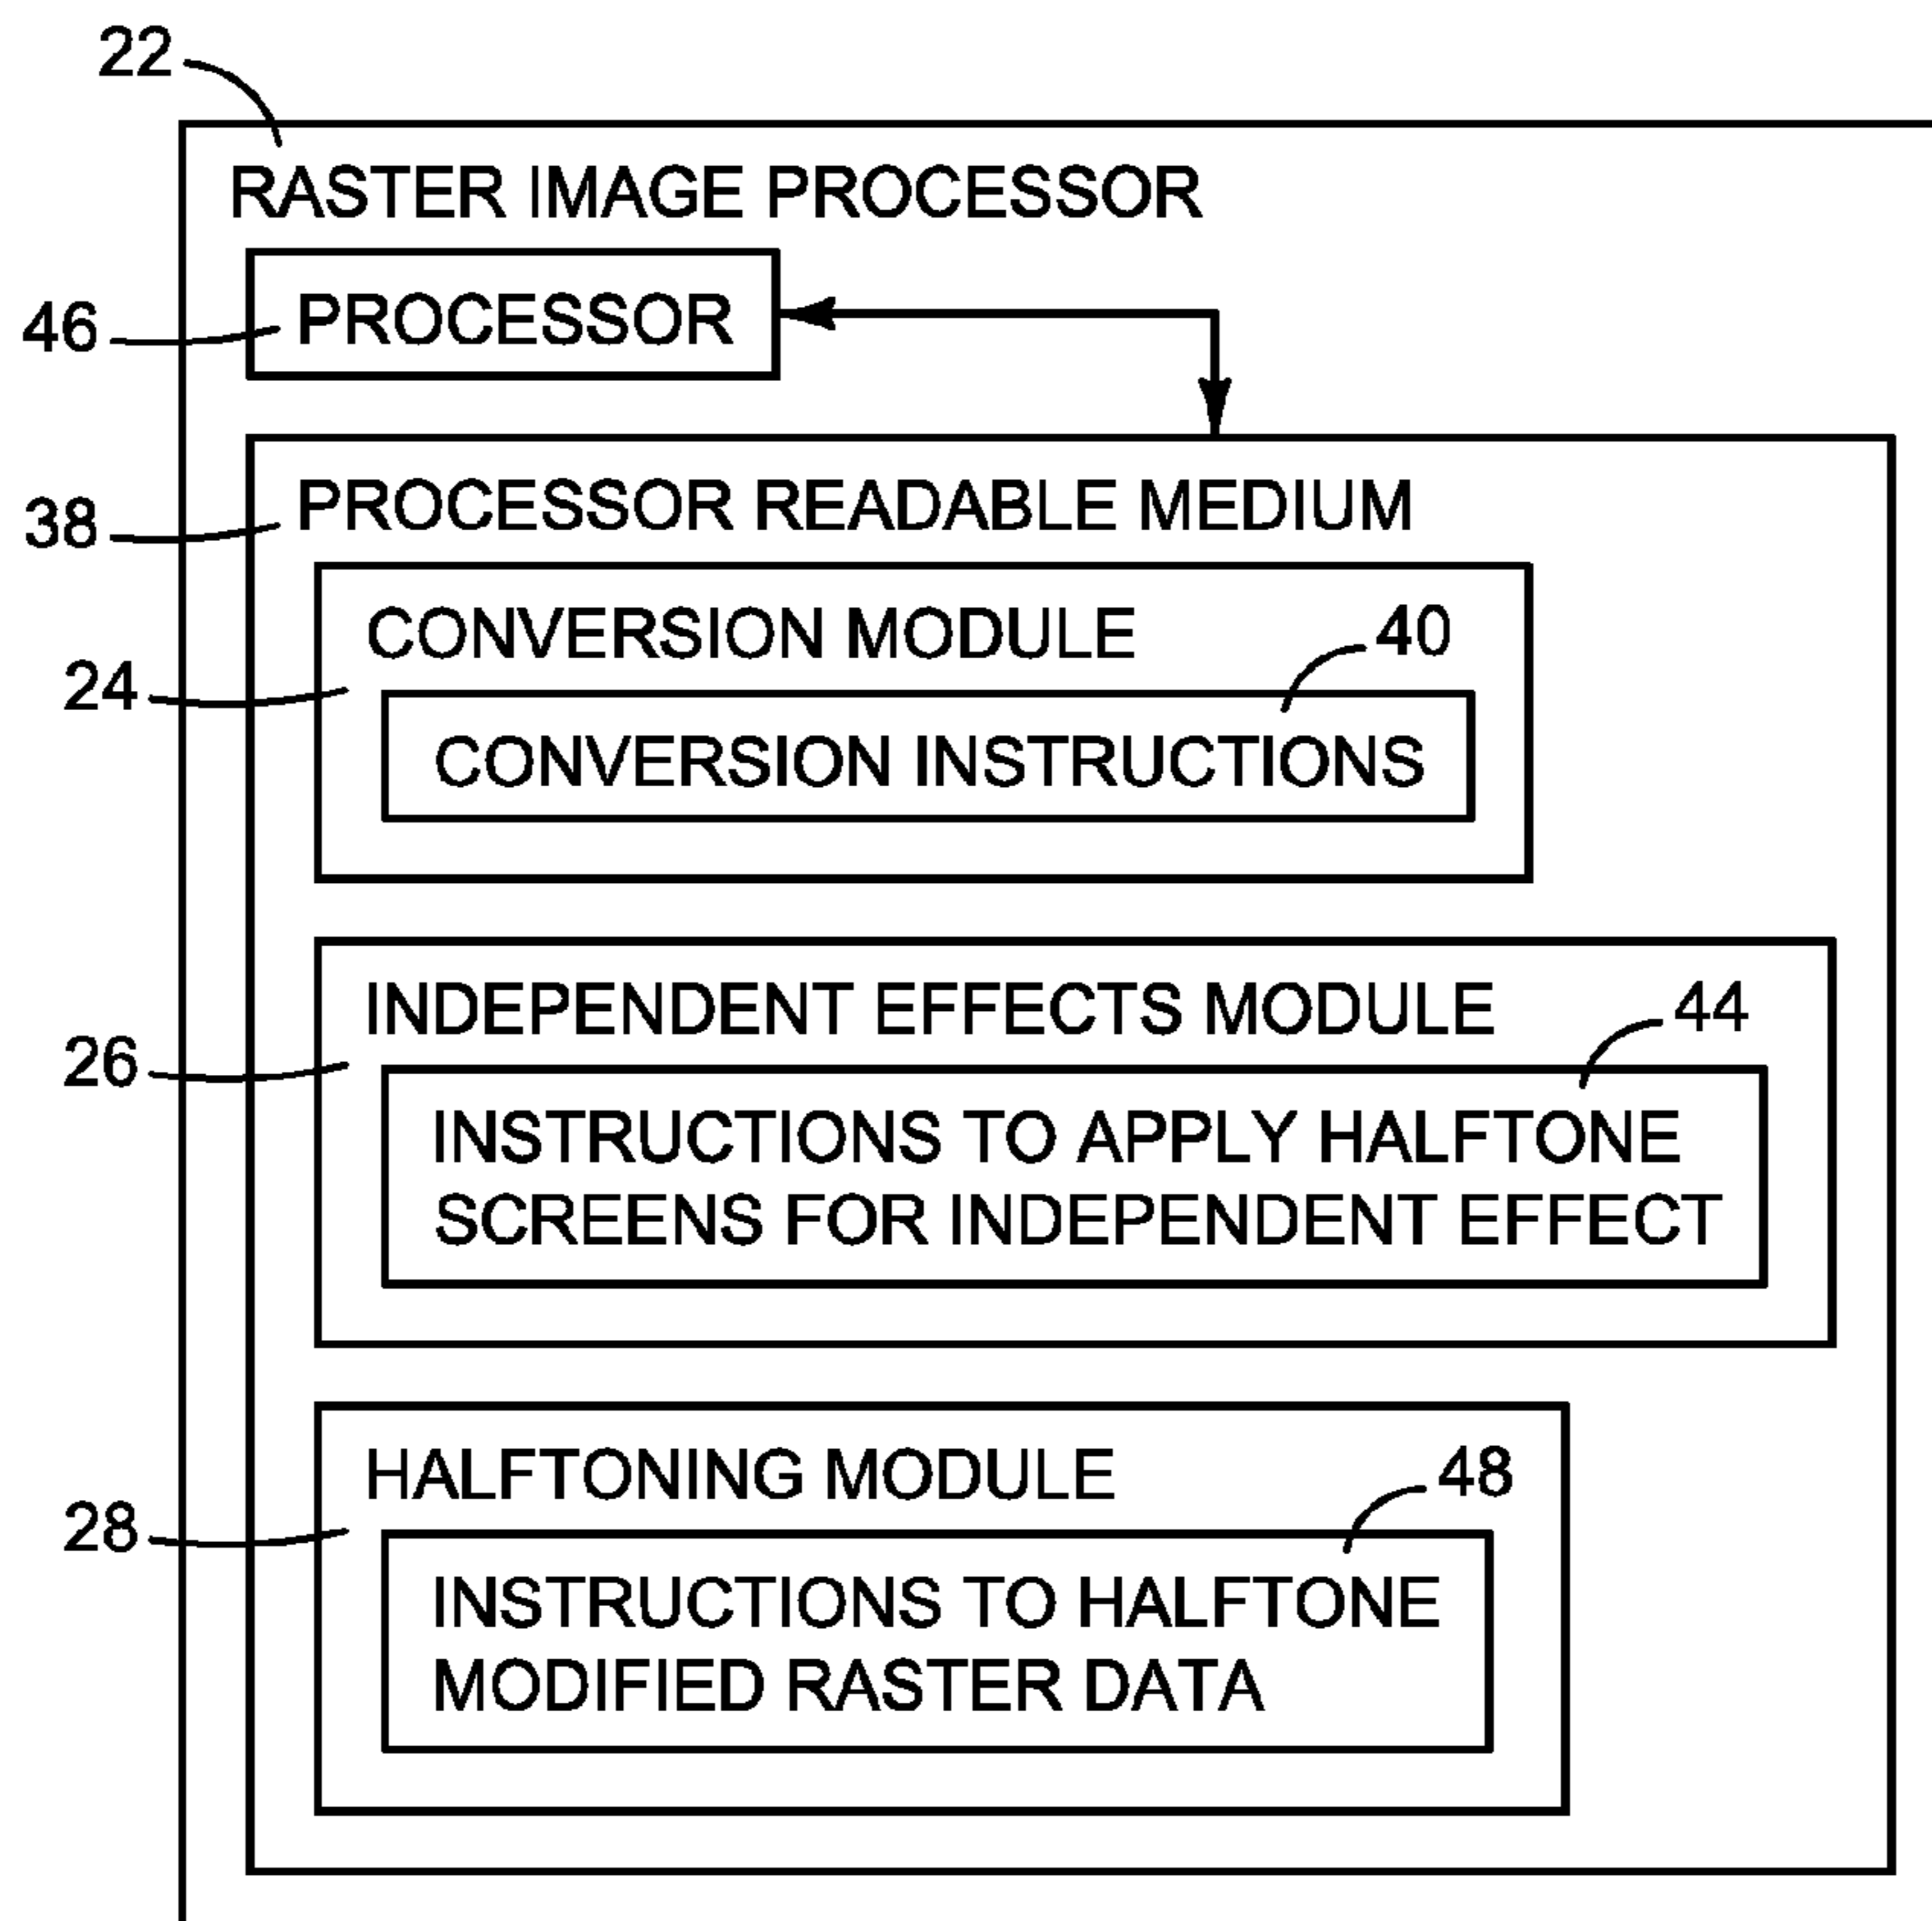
22

RASTER IMAGE PROCESSOR

46 PROCESSOR

38 PROCESSOR READABLE MEDIUM

24 CONVERSION MODULE

40

CONVERSION INSTRUCTIONS

26 INDEPENDENT EFFECTS MODULE

44

INSTRUCTIONS TO APPLY HALFTONE SCREENS FOR INDEPENDENT EFFECT

28 HALFTONING MODULE

48

INSTRUCTIONS TO HALFTONE MODIFIED RASTER DATA